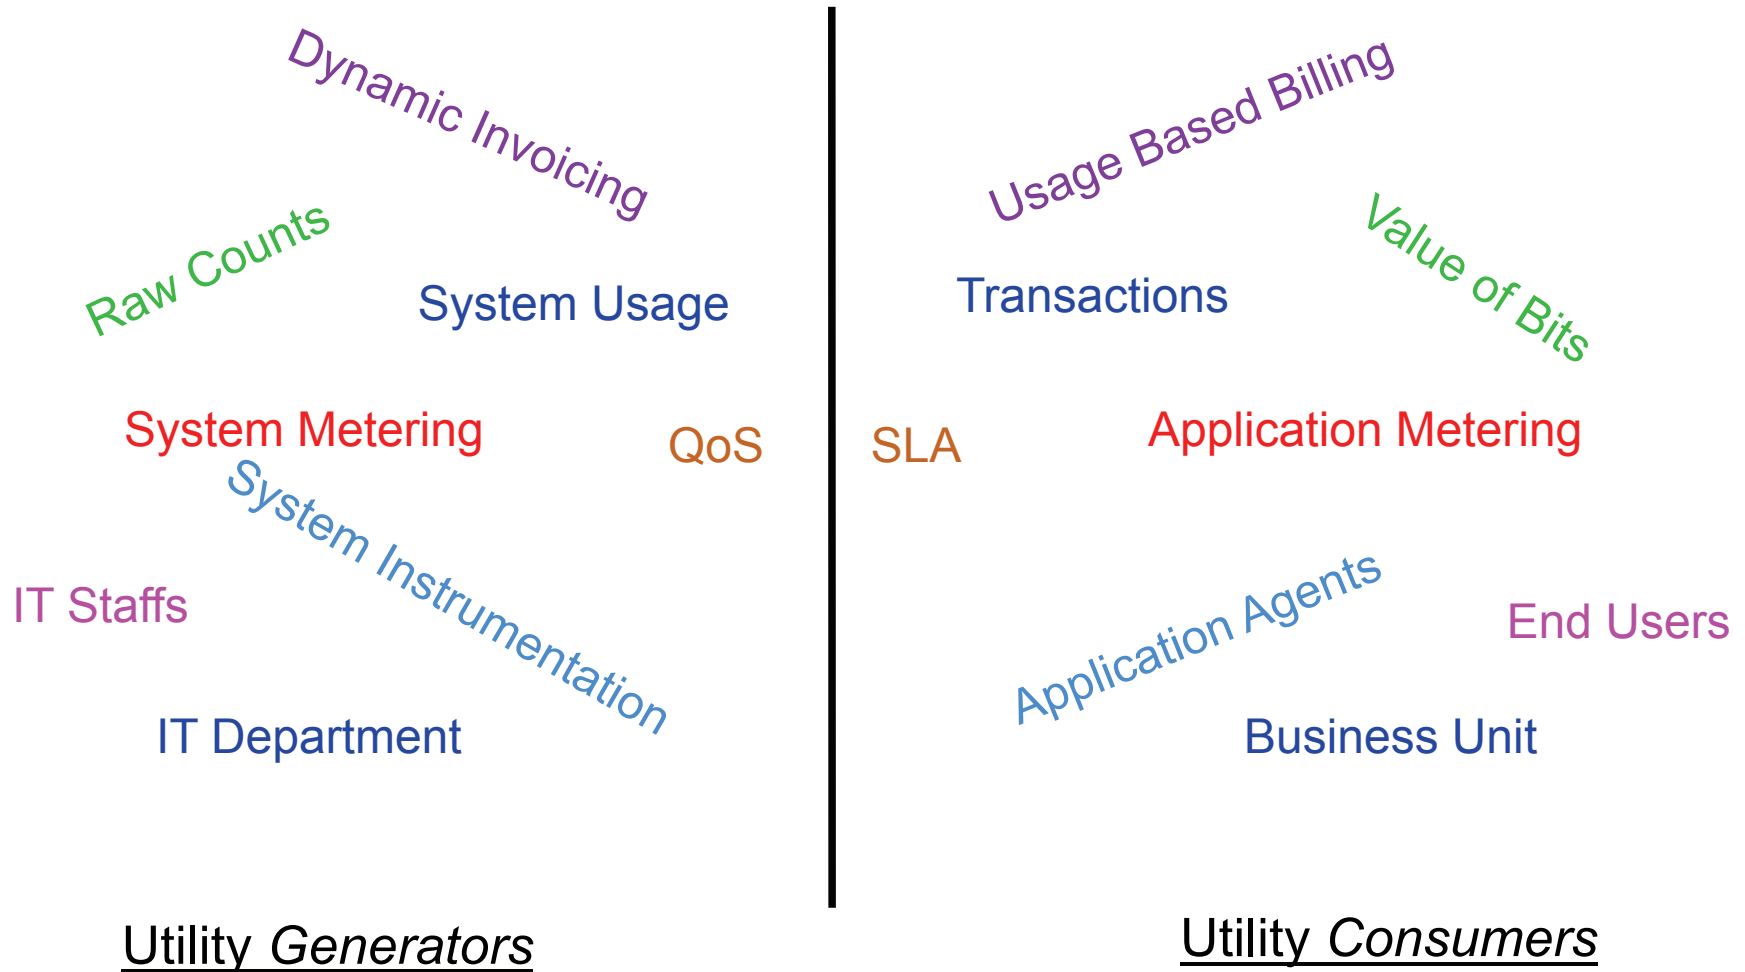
Dynamic Invoicing

Raw Counts

System Usage

System Metering

QoS

System Instrumentation

IT Staffs

IT Department

Utility *Generators*

Usage Based Billing

Transactions

Value of Bits

SLA

Application Metering

Application Agents

End Users

Business Unit

Utility *Consumers*